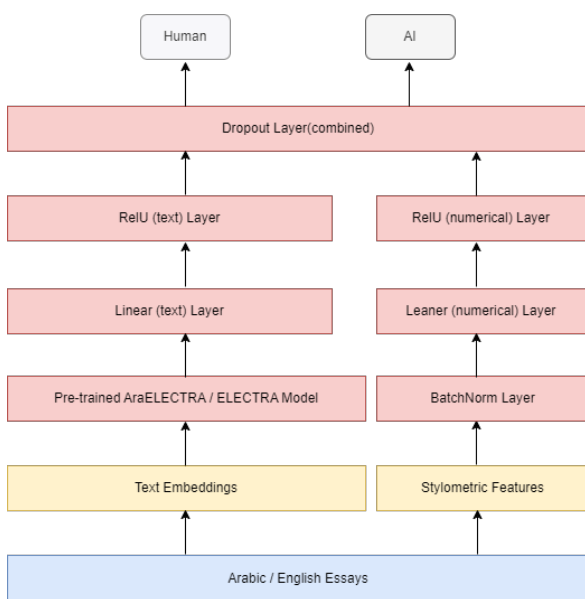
Human

AI

Dropout Layer(combined)

RelU (text) Layer

RelU (numerical) Layer

Linear (text) Layer

Leaner (numerical) Layer

Pre-trained AraELECTRA / ELECTRA Model

BatchNorm Layer

Text Embeddings

Stylometric Features

Arabic / English Essays